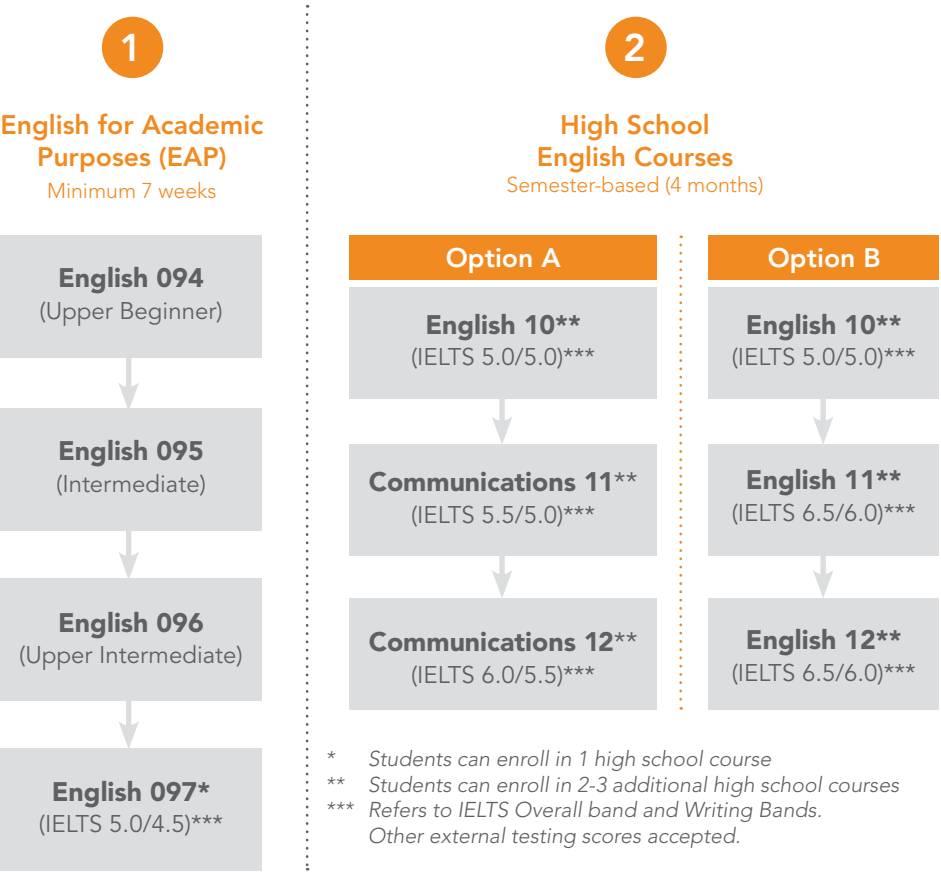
1

English for Academic Purposes (EAP)
Minimum 7 weeks

English 094
(Upper Beginner)

English 095
(Intermediate)

English 096
(Upper Intermediate)

English 097*
(IELTS 5.0/4.5)***

2

High School English Courses
Semester-based (4 months)

Option A

English 10**
(IELTS 5.0/5.0)***

Communications 11**
(IELTS 5.5/5.0)***

Communications 12**
(IELTS 6.0/5.5)***

Option B

English 10**
(IELTS 5.0/5.0)***

English 11**
(IELTS 6.5/6.0)***

English 12**
(IELTS 6.5/6.0)***

* Students can enroll in 1 high school course
** Students can enroll in 2-3 additional high school courses
*** Refers to IELTS Overall band and Writing Bands. Other external testing scores accepted.